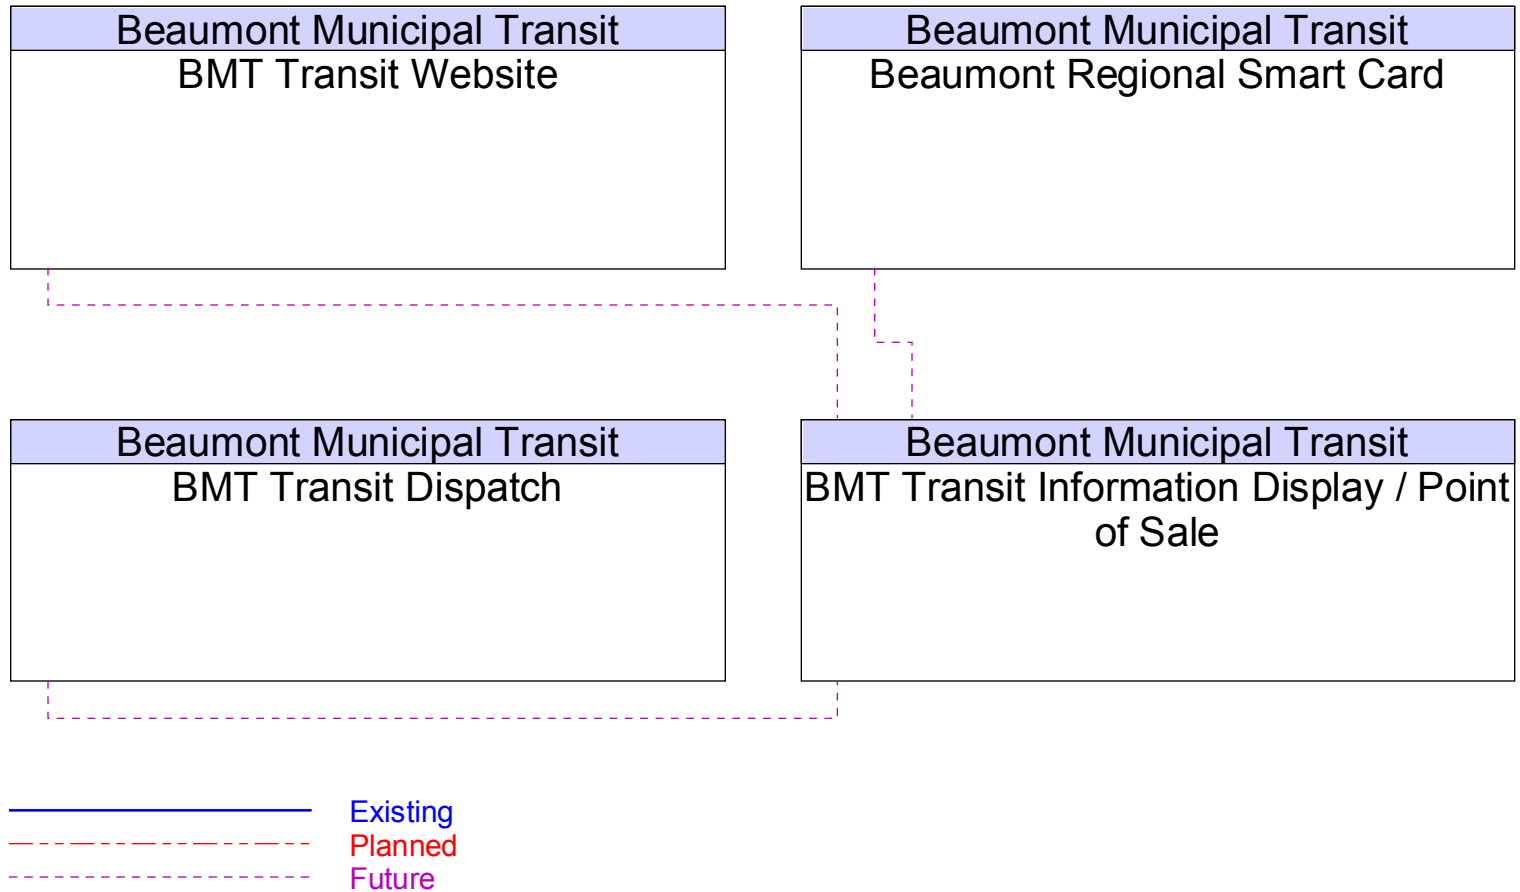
Beaumont Municipal Transit
BMT Transit Website

Beaumont Municipal Transit
Beaumont Regional Smart Card

Beaumont Municipal Transit
BMT Transit Dispatch

Beaumont Municipal Transit
BMT Transit Information Display / Point of Sale

Existing
Planned
Future